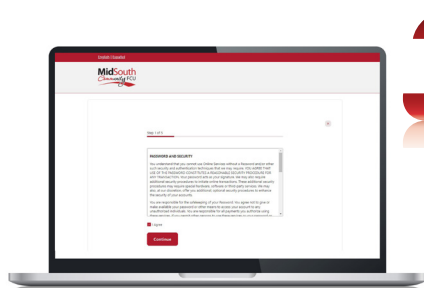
English | Español

MidSouth Community FCU

Step 1 of 3

PASSWORD AND SECURITY

You understand that you cannot use Online Services without a Password and/or other such security and authentication techniques that we may require. YOU AGREE THAT USE OF THE PASSWORD CONSTITUTES A REASONABLE SECURITY PROCEDURE FOR ANY TRANSACTION. Your password acts as your signature. We may also require additional security procedures to initiate certain transactions. These additional security procedures may require special hardware, software or third-party services. We may also, at our discretion, offer you additional optional security procedures to enhance the security of your account.

You are responsible for the safekeeping of your Password. You agree not to give or make available your password or other means to access your account to any unauthorized individuals. You are responsible for all payments you authorize using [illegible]

I agree

Continue